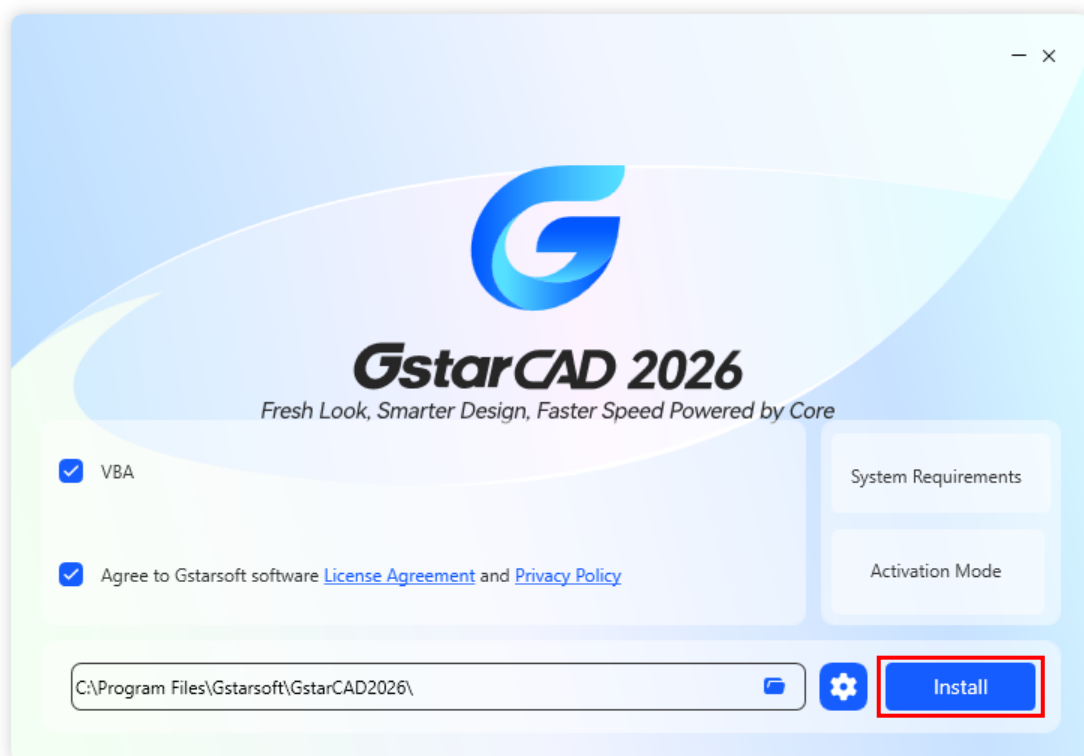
— ×

GstarCAD 2026

Fresh Look, Smarter Design, Faster Speed Powered by Core

VBA

Agree to Gstarsoft software License Agreement and Privacy Policy

System Requirements

Activation Mode

C:\Program Files\Gstarsoft\GstarCAD2026\

Install